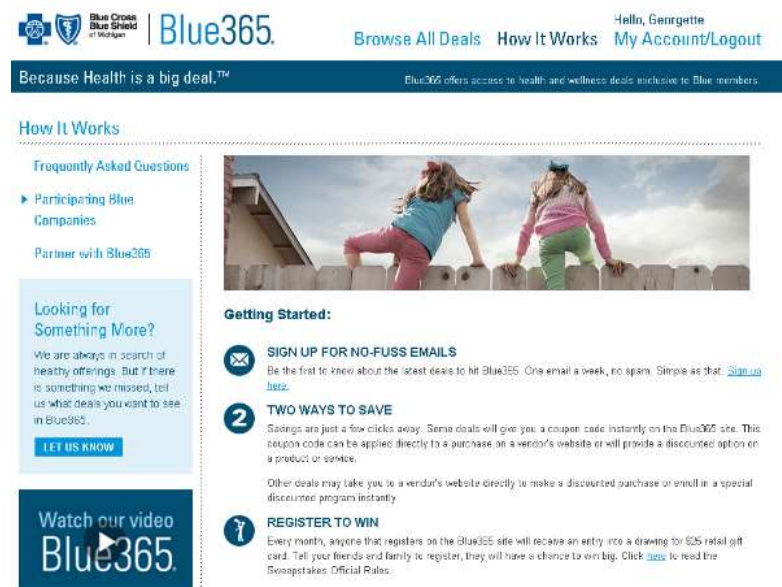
Blue Cross Blue Shield of Michigan | Blue365.

Hello, Georgette

Browse All Deals How It Works My Account/Logout

Because Health is a big deal.™

Blue365 offers access to health and wellness deals exclusive to Blue members

How It Works

Frequently Asked Questions

Participating Blue Companies

Partner with Blue365

Looking for Something More?

We are always in search of healthy offerings. But if there is something we missed, tell us what deals you want to see in Blue365.

LET US KNOW

Watch our video

Blue365.

Getting Started:

SIGN UP FOR NO-FUSS EMAILS

Be the first to know about the latest deals to hit Blue365. One email a week, no spam. Simple as that. Sign up here.

TWO WAYS TO SAVE

Savings are just a few clicks away. Some deals will give you a coupon code instantly on the Blue365 site. This coupon code can be applied directly to a purchase on a vendor's website or will provide a discounted option on a product or service.

Other deals may take you to a vendor's website directly to make a discounted purchase or enroll in a special discounted program instantly.

REGISTER TO WIN

Every month, anyone that registers on the Blue365 site will receive an entry into a drawing for $25 retail gift card. Tell your friends and family to register, they will have a chance to win big. Click here to read the Sweepstakes Official Rules.